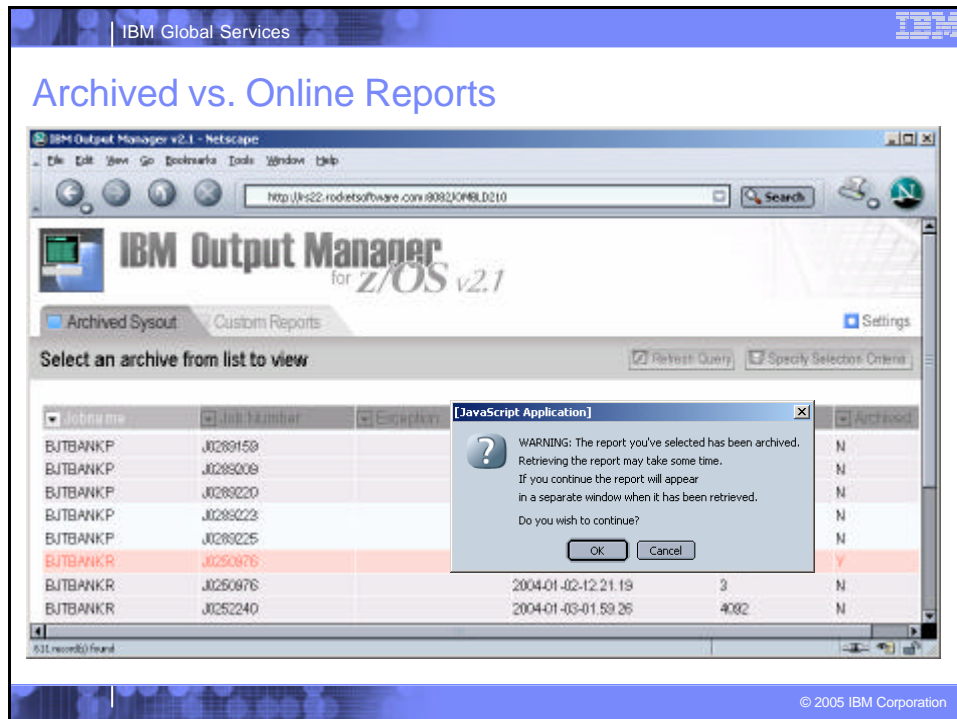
IBM Global Services

IBM

Archived vs. Online Reports

IBM Output Manager v2.1 - Netscape

File Edit View Go Bookmarks Tools Window Help

http://rs22.rocketsoftware.com:8082/OMBLD210

Search

IBM Output Manager for z/OS v2.1

Archived Sysout

Custom Reports

Settings

Select an archive from list to view

Refresh Query

Specify Selection Criteria

| Jobname | Job Number | Exception | | | Archived |
|---|---|---|---|---|---|
| BJTBANKP | J0289159 | | | | N |
| BJTBANKP | J0289209 | | | | N |
| BJTBANKP | J0289220 | | | | N |
| BJTBANKP | J0289223 | | | | N |
| BJTBANKP | J0289225 | | | | N |
| BJTBANKR | J0250976 | | | | Y |
| BJTBANKR | J0250976 | | 2004-01-02-12.21.19 | 3 | N |
| BJTBANKR | J0252240 | | 2004-01-03-01.59.26 | 4092 | N |

[JavaScript Application]

WARNING: The report you've selected has been archived. Retrieving the report may take some time. If you continue the report will appear in a separate window when it has been retrieved.

Do you wish to continue?

OK

Cancel

631 record(s) found

© 2005 IBM Corporation